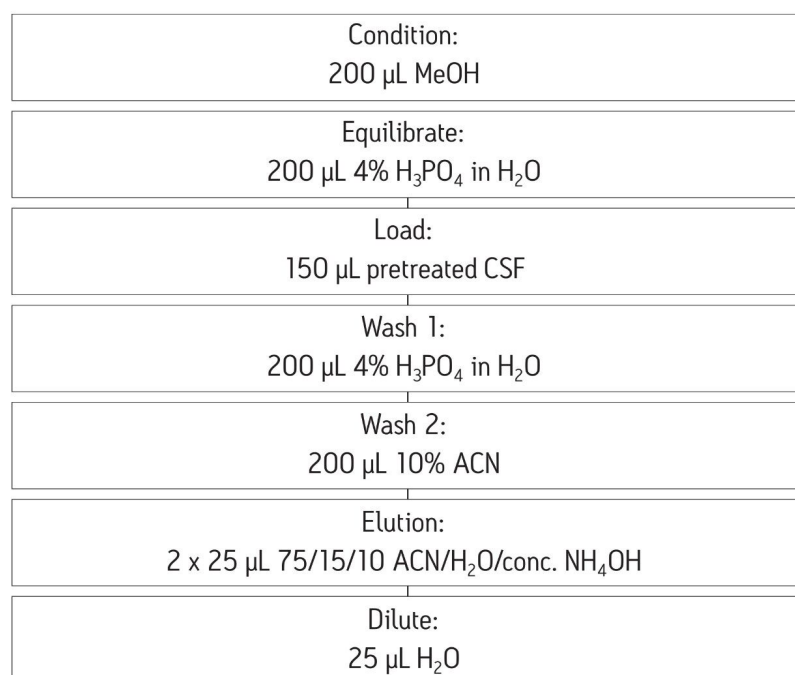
Condition:
200 µL MeOH

Equilibrate:
200 µL 4% $H_3PO_4$ in $H_2O$

Load:
150 µL pretreated CSF

Wash 1:
200 µL 4% $H_3PO_4$ in $H_2O$

Wash 2:
200 µL 10% ACN

Elution:
2 x 25 µL 75/15/10 ACN/$H_2O$/conc. $NH_4OH$

Dilute:
25 µL $H_2O$